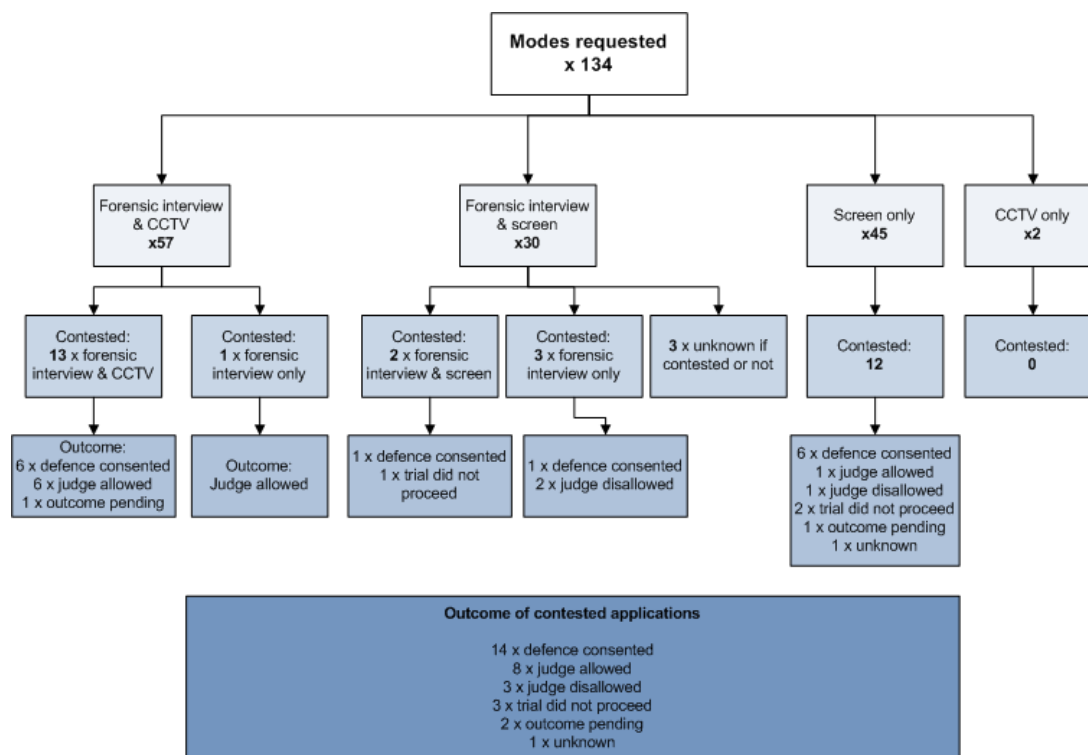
Modes requested
x 134

Forensic interview & CCTV
x57

Forensic interview & screen
x30

Screen only
x45

CCTV only
x2

Contested:
13 x forensic interview & CCTV

Contested:
1 x forensic interview only

Contested:
2 x forensic interview & screen

Contested:
3 x forensic interview only

3 x unknown if contested or not

Contested:
12

Contested:
0

Outcome:
6 x defence consented
6 x judge allowed
1 x outcome pending

Outcome:
Judge allowed

1 x defence consented
1 x trial did not proceed

1 x defence consented
2 x judge disallowed

6 x defence consented
1 x judge allowed
1 x judge disallowed
2 x trial did not proceed
1 x outcome pending
1 x unknown

Outcome of contested applications

14 x defence consented
8 x judge allowed
3 x judge disallowed
3 x trial did not proceed
2 x outcome pending
1 x unknown